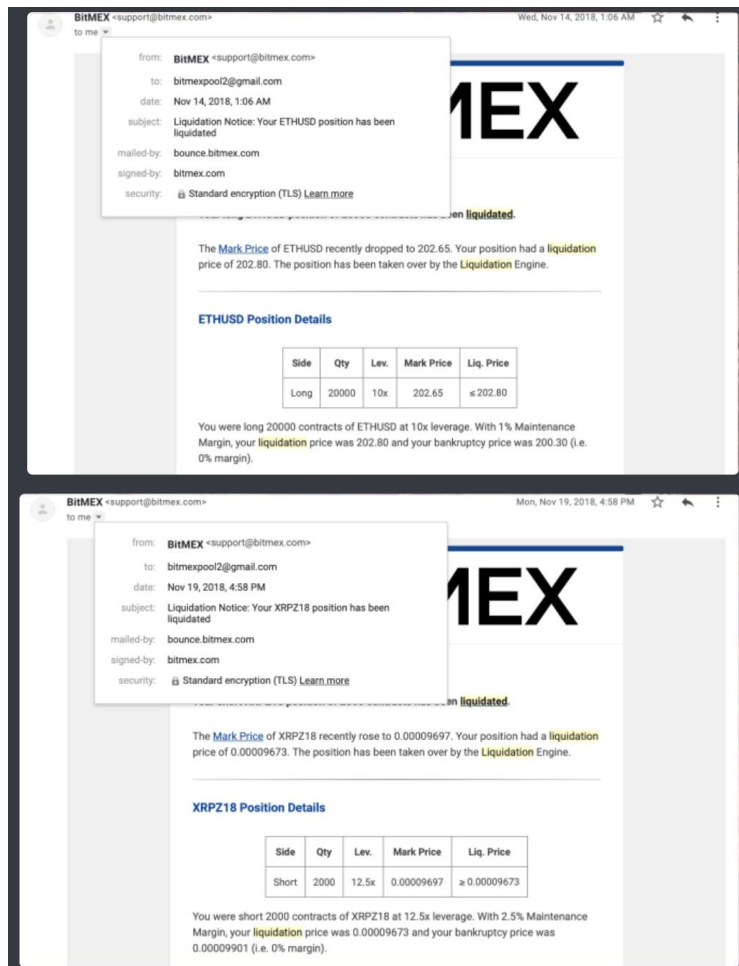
BitMEX <support@bitmex.com>
to me

Wed, Nov 14, 2018, 1:06 AM

from: BitMEX <support@bitmex.com>
to: bitmexpool2@gmail.com
date: Nov 14, 2018, 1:06 AM
subject: Liquidation Notice: Your ETHUSD position has been liquidated
mailed-by: bounce.bitmex.com
signed-by: bitmex.com
security: Standard encryption (TLS) Learn more

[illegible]EX

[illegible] en liquidated.

The Mark Price of ETHUSD recently dropped to 202.65. Your position had a liquidation price of 202.80. The position has been taken over by the Liquidation Engine.

ETHUSD Position Details

| Side | Qty | Lev. | Mark Price | Liq. Price |
|---|---|---|---|---|
| Long | 20000 | 10x | 202.65 | ≤ 202.80 |

You were long 20000 contracts of ETHUSD at 10x leverage. With 1% Maintenance Margin, your liquidation price was 202.80 and your bankruptcy price was 200.30 (i.e. 0% margin).

BitMEX <support@bitmex.com>
to me

Mon, Nov 19, 2018, 4:58 PM

from: BitMEX <support@bitmex.com>
to: bitmexpool2@gmail.com
date: Nov 19, 2018, 4:58 PM
subject: Liquidation Notice: Your XRPZ18 position has been liquidated
mailed-by: bounce.bitmex.com
signed-by: bitmex.com
security: Standard encryption (TLS) Learn more

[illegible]EX

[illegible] en liquidated.

The Mark Price of XRPZ18 recently rose to 0.00009697. Your position had a liquidation price of 0.00009673. The position has been taken over by the Liquidation Engine.

XRPZ18 Position Details

| Side | Qty | Lev. | Mark Price | Liq. Price |
|---|---|---|---|---|
| Short | 2000 | 12.5x | 0.00009697 | ≥ 0.00009673 |

You were short 2000 contracts of XRPZ18 at 12.5x leverage. With 2.5% Maintenance Margin, your liquidation price was 0.00009673 and your bankruptcy price was 0.00009901 (i.e. 0% margin).